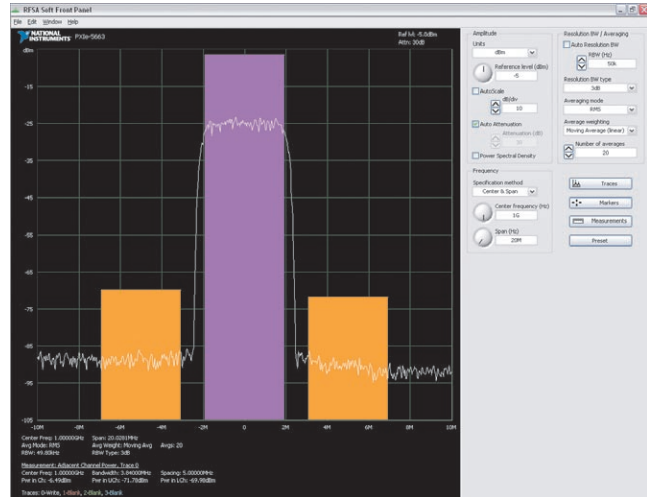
RFSA Soft Front Panel
File Edit Window Help
NATIONAL INSTRUMENTS PXIe-5663
Ref lvl: -5.0dBm
Atten: 30dB
dBm
-15
-25
-35
-45
-55
-65
-75
-85
-95
-105
-10M -8M -6M -4M -2M 0 2M 4M 6M 8M 10M
Center Freq: 1.000000GHz Span: 20.0281MHz
Avg Mode: RMS Avg Weight: Moving Avg Avgs: 20
RBW: 49.80kHz RBW Type: 3dB
Measurement: Adjacent Channel Power, Trace 0
Center Freq: 1.000000GHz Bandwidth: 3.84000MHz Spacing: 5.00000MHz
Pwr in Ch: -6.49dBm Pwr in LCh: -71.78dBm Pwr in UCh: -69.98dBm
Traces: 0-Write, 1-Blank, 2-Blank, 3-Blank
Amplitude
Units
dBm
Reference level (dBm)
-5
AutoScale
dB/div
10
Auto Attenuation
Attenuation (dB)
30
Power Spectral Density
Resolution BW / Averaging
Auto Resolution BW
RBW (Hz)
50k
Resolution BW type
3dB
Averaging mode
RMS
Average weighting
Moving Average (linear)
Number of averages
20
Frequency
Specification method
Center & Span
Center frequency (Hz)
1G
Span (Hz)
20M
Traces
Markers
Measurements
Preset